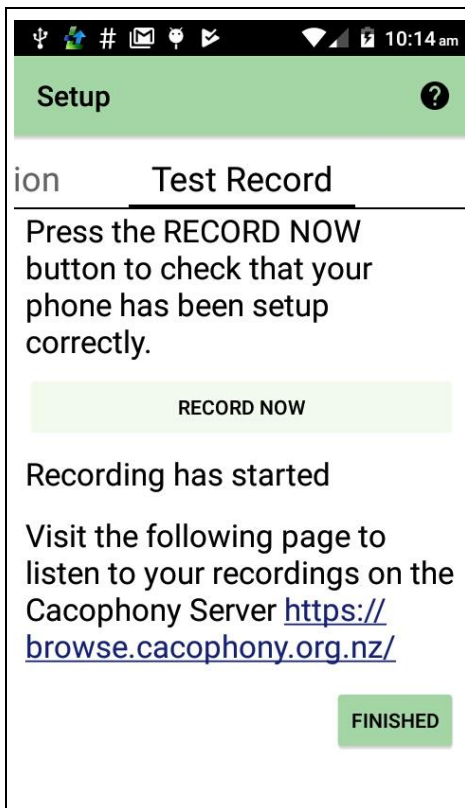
10:14 am

Setup

ion Test Record

Press the RECORD NOW button to check that your phone has been setup correctly.

RECORD NOW

Recording has started

Visit the following page to listen to your recordings on the Cacophony Server https://browse.cacophony.org.nz/

FINISHED